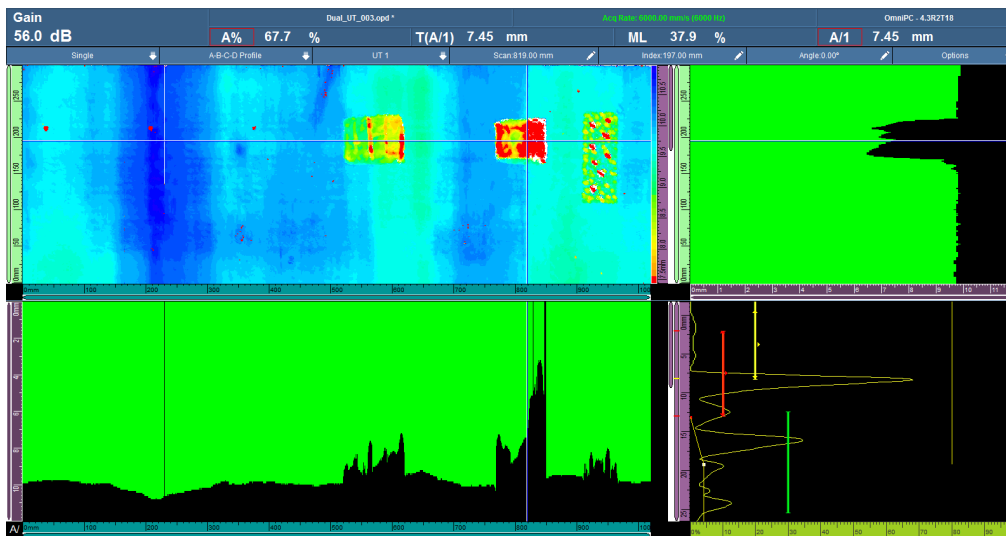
Gain
56.0 dB

Dual_UT_003.opd *

Acq Rate: 6000.00 mm/s (6000 Hz)

OmniPC - 4.3R2T18

A% 67.7 %

T(A/1) 7.45 mm

ML 37.9 %

A/1 7.45 mm

Single

A-B-C-D Profile

UT 1

Scan:819.00 mm

Index:197.00 mm

Angle:0.00°

Options

250
200
150
100
50
mm

0mm 100 200 300 400 500 600 700 800 900 100

250
200
150
100
50
mm

0mm 1 2 3 4 5 6 7 8 9 10 11

0mm
2
4
6
8
10

0mm 100 200 300 400 500 600 700 800 900 100

0mm
5
10
15
20
25

0% 10 20 30 40 50 60 70 80 90